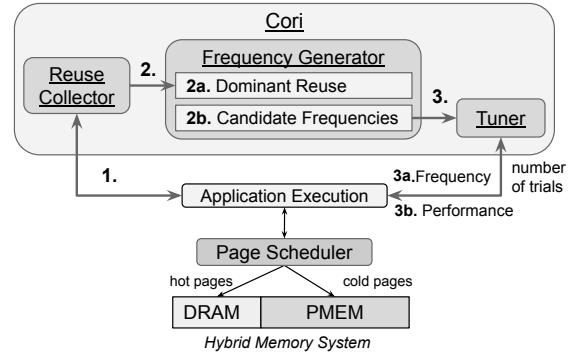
Cori

Reuse Collector

2.

Frequency Generator

2a. Dominant Reuse

2b. Candidate Frequencies

3.

Tuner

1.

Application Execution

3a.Frequency

number of trials

3b. Performance

Page Scheduler

hot pages

cold pages

DRAM

PMEM

Hybrid Memory System